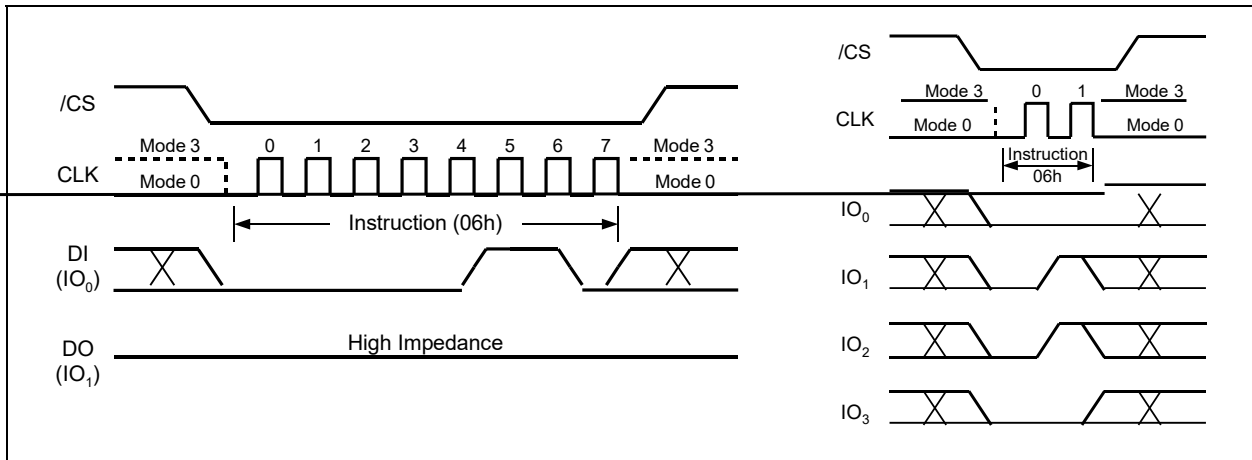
/CS

Mode 3

Mode 0

CLK

0 1 2 3 4 5 6 7

Mode 3

Mode 0

Instruction (06h)

DI ($IO_0$)

DO ($IO_1$)

High Impedance

/CS

Mode 3

Mode 0

CLK

0 1

Mode 3

Mode 0

Instruction 06h

$IO_0$

$IO_1$

$IO_2$

$IO_3$